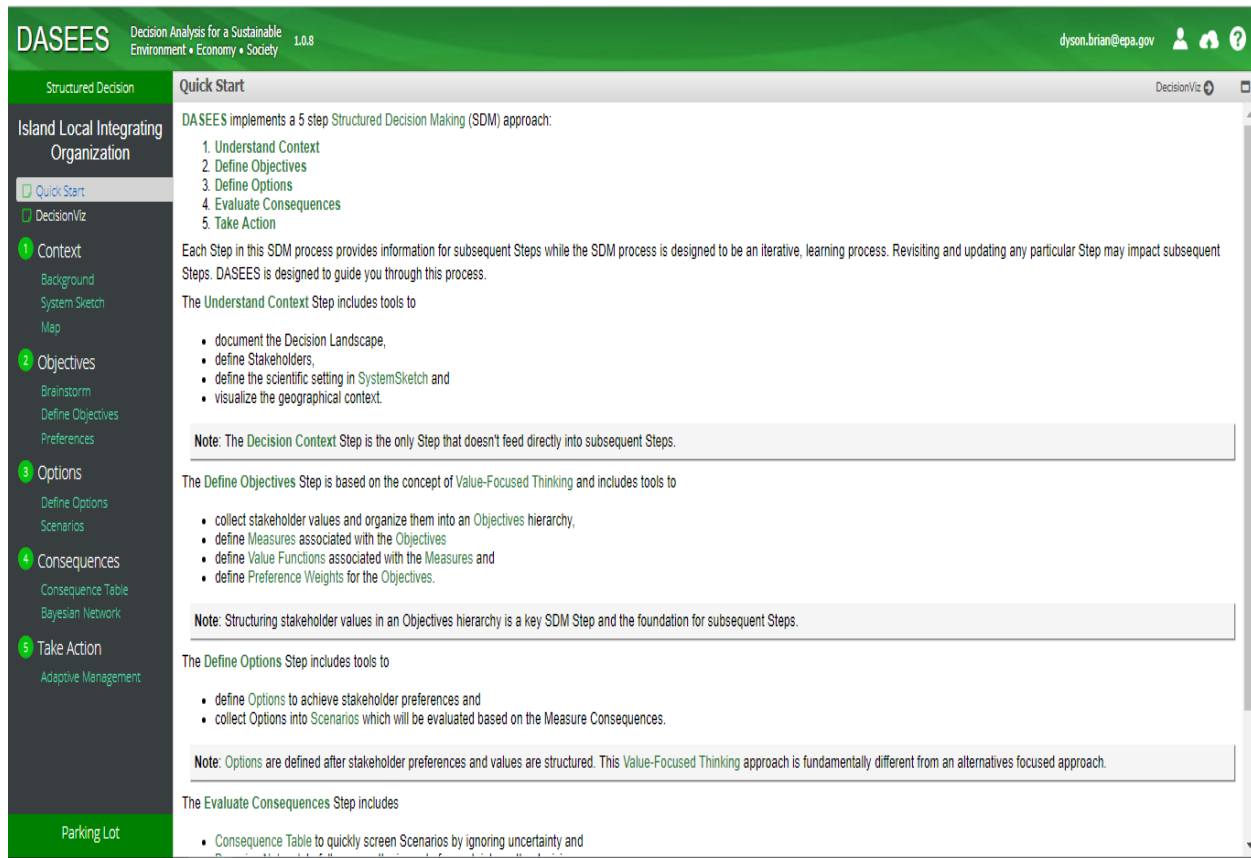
DASEES Decision Analysis for a Sustainable Environment • Economy • Society 1.0.8

dyson.brian@epa.gov

Structured Decision

Island Local Integrating Organization

Quick Start
DecisionViz
1 Context
Background
System Sketch
Map
2 Objectives
Brainstorm
Define Objectives
Preferences
3 Options
Define Options
Scenarios
4 Consequences
Consequence Table
Bayesian Network
5 Take Action
Adaptive Management

Parking Lot

Quick Start

DecisionViz

DASEES implements a 5 step Structured Decision Making (SDM) approach:

1. Understand Context
2. Define Objectives
3. Define Options
4. Evaluate Consequences
5. Take Action

Each Step in this SDM process provides information for subsequent Steps while the SDM process is designed to be an iterative, learning process. Revisiting and updating any particular Step may impact subsequent Steps. DASEES is designed to guide you through this process.

The Understand Context Step includes tools to

- document the Decision Landscape,
- define Stakeholders,
- define the scientific setting in SystemSketch and
- visualize the geographical context.

Note: The Decision Context Step is the only Step that doesn't feed directly into subsequent Steps.

The Define Objectives Step is based on the concept of Value-Focused Thinking and includes tools to

- collect stakeholder values and organize them into an Objectives hierarchy,
- define Measures associated with the Objectives
- define Value Functions associated with the Measures and
- define Preference Weights for the Objectives.

Note: Structuring stakeholder values in an Objectives hierarchy is a key SDM Step and the foundation for subsequent Steps.

The Define Options Step includes tools to

- define Options to achieve stakeholder preferences and
- collect Options into Scenarios which will be evaluated based on the Measure Consequences.

Note: Options are defined after stakeholder preferences and values are structured. This Value-Focused Thinking approach is fundamentally different from an alternatives focused approach.

The Evaluate Consequences Step includes

- Consequence Table to quickly screen Scenarios by ignoring uncertainty and
- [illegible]